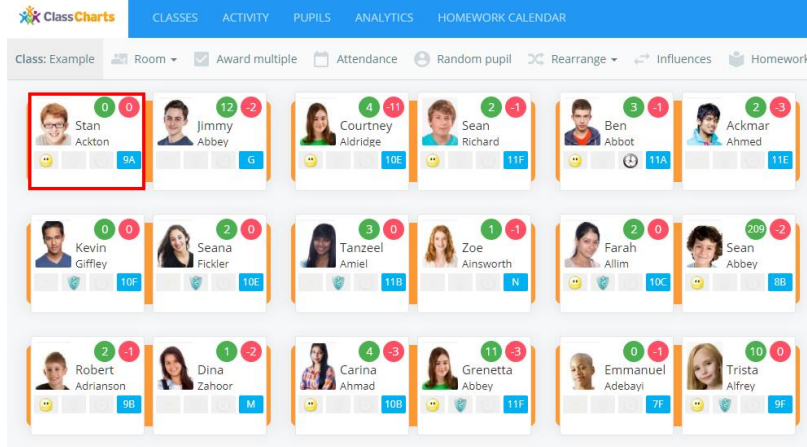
ClassCharts CLASSES ACTIVITY PUPILS ANALYTICS HOMEWORK CALENDAR

Class: Example Room Award multiple Attendance Random pupil Rearrange Influences Homework

0 0 Stan Ackton 9A
12 -2 Jimmy Abbey G
4 -11 Courtney Aldridge 10E
2 -1 Sean Richard 11F
3 -1 Ben Abbot 11A
2 -3 Ackmar Ahmed 11E

0 0 Kevin Giffley 10F
2 0 Seana Fickler 10E
3 0 Tanzeel Amiel 11B
1 -1 Zoe Ainsworth N
2 0 Farah Allim 10C
209 -2 Sean Abbey 8B

2 -1 Robert Adrianson 9B
1 -2 Dina Zahoor M
4 -3 Carina Ahmad 10B
11 -3 Grenetta Abbey 11F
0 -1 Emmanuel Adebayi 7F
10 0 Trista Alfrey 9F